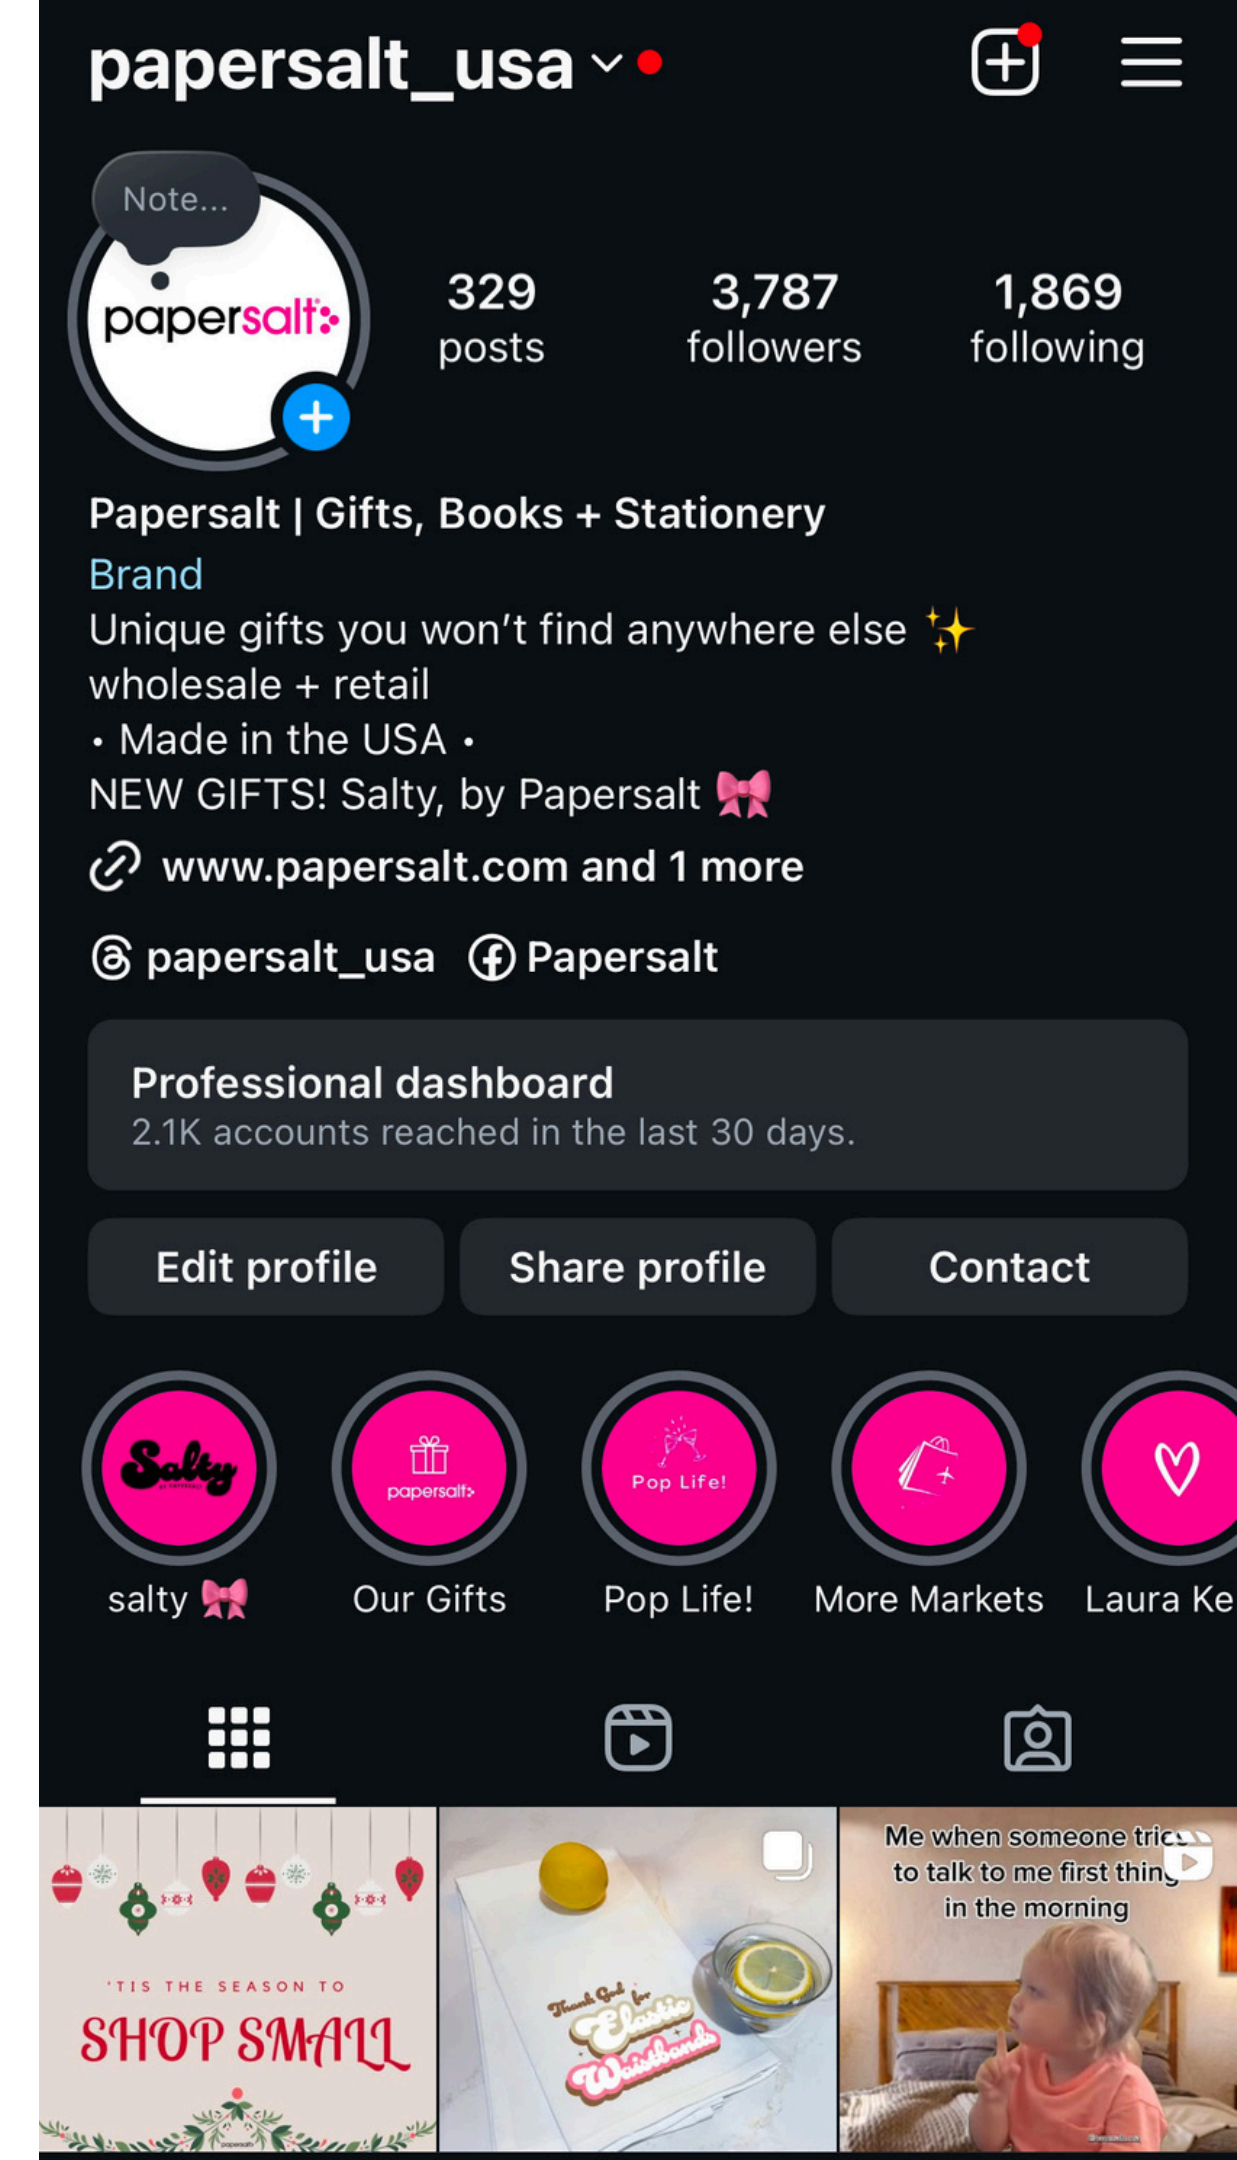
papersalt_usa

Note...

papersalt

329 posts

3,787 followers

1,869 following

Papersalt | Gifts, Books + Stationery
Brand
Unique gifts you won't find anywhere else ✨
wholesale + retail
• Made in the USA •
NEW GIFTS! Salty, by Papersalt 🎀

www.papersalt.com and 1 more

papersalt_usa Papersalt

Professional dashboard
2.1K accounts reached in the last 30 days.

Edit profile Share profile Contact

Salty
salty 🎀

papersalt
Our Gifts

Pop Life!
Pop Life!

More Markets

Laura Ke

'TIS THE SEASON TO
SHOP SMALL

Thank God for Elastic Waistbands

Me when someone tries to talk to me first thing in the morning